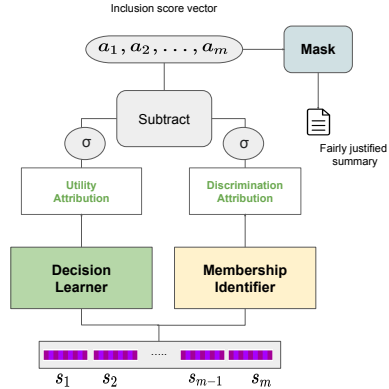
Inclusion score vector

$a_1, a_2, \ldots, a_m$

Mask

Subtract

σ

σ

Fairly justified summary

Utility Attribution

Discrimination Attribution

Decision Learner

Membership Identifier

.....

$s_1$ $s_2$ $s_{m-1}$ $s_m$